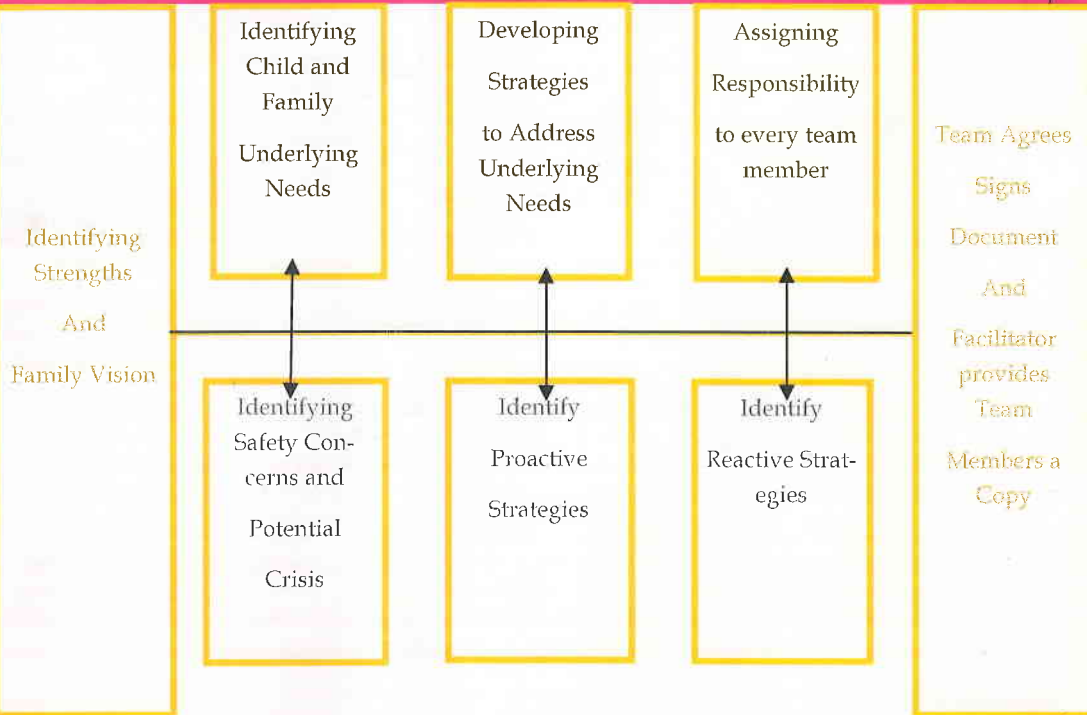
Identifying Strengths And Family Vision

Identifying Child and Family Underlying Needs

Developing Strategies to Address Underlying Needs

Assigning Responsibility to every team member

Identifying Safety Concerns and Potential Crisis

Identify Proactive Strategies

Identify Reactive Strategies

Team Agrees Signs Document And Facilitator provides Team Members a Copy